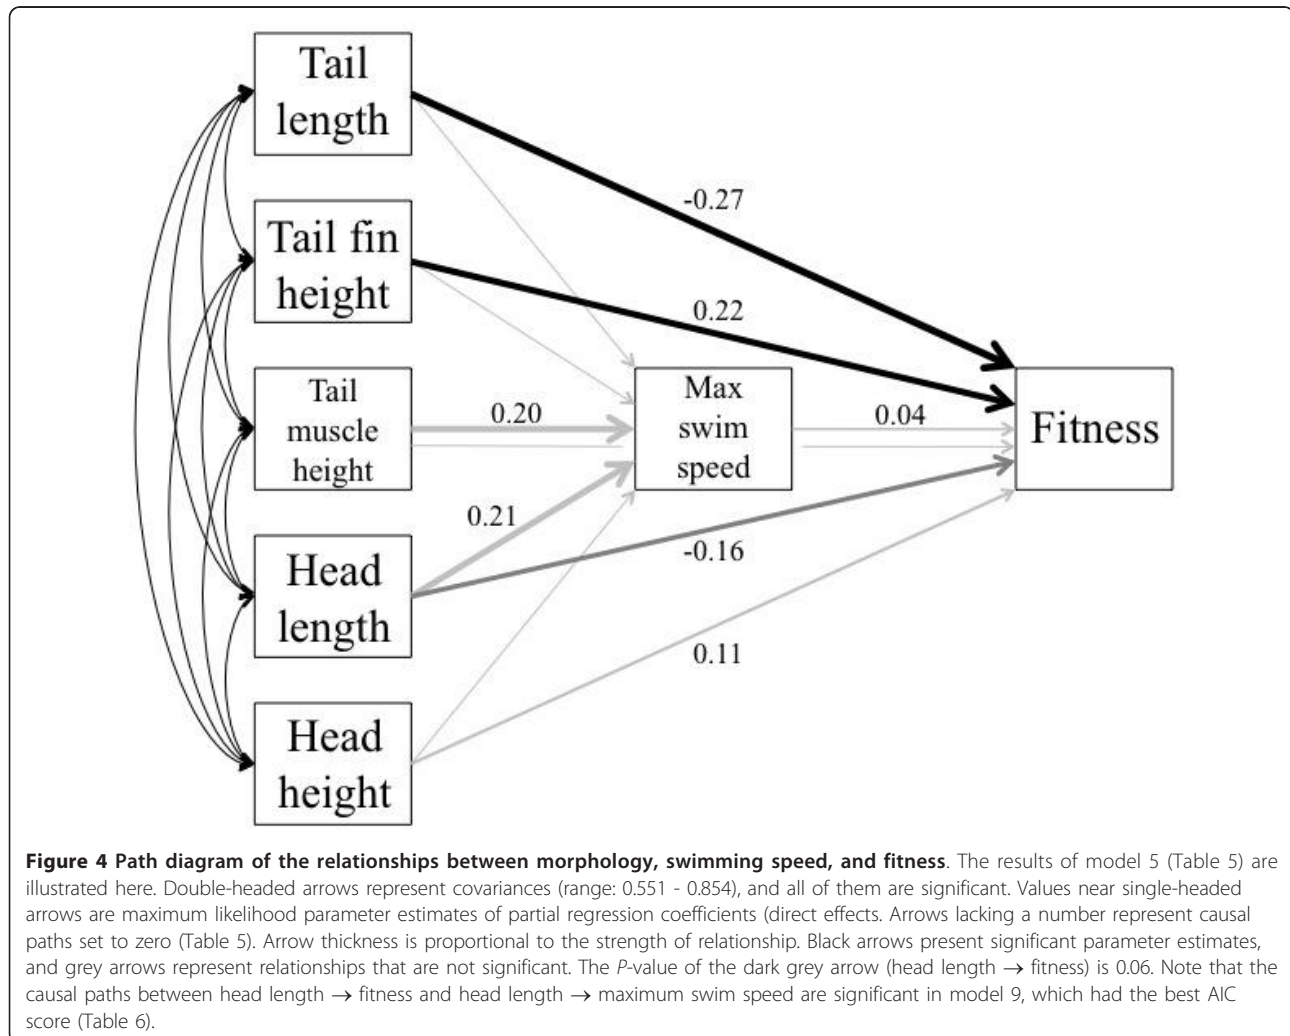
Tail length

Tail fin height

Tail muscle height

Head length

Head height

Max swim speed

Fitness

-0.27

0.22

0.20

0.04

0.21

-0.16

0.11

**Figure 4 Path diagram of the relationships between morphology, swimming speed, and fitness**. The results of model 5 (Table 5) are illustrated here. Double-headed arrows represent covariances (range: 0.551 - 0.854), and all of them are significant. Values near single-headed arrows are maximum likelihood parameter estimates of partial regression coefficients (direct effects. Arrows lacking a number represent causal paths set to zero (Table 5). Arrow thickness is proportional to the strength of relationship. Black arrows present significant parameter estimates, and grey arrows represent relationships that are not significant. The *P*-value of the dark grey arrow (head length $\rightarrow$ fitness) is 0.06. Note that the causal paths between head length $\rightarrow$ fitness and head length $\rightarrow$ maximum swim speed are significant in model 9, which had the best AIC score (Table 6).